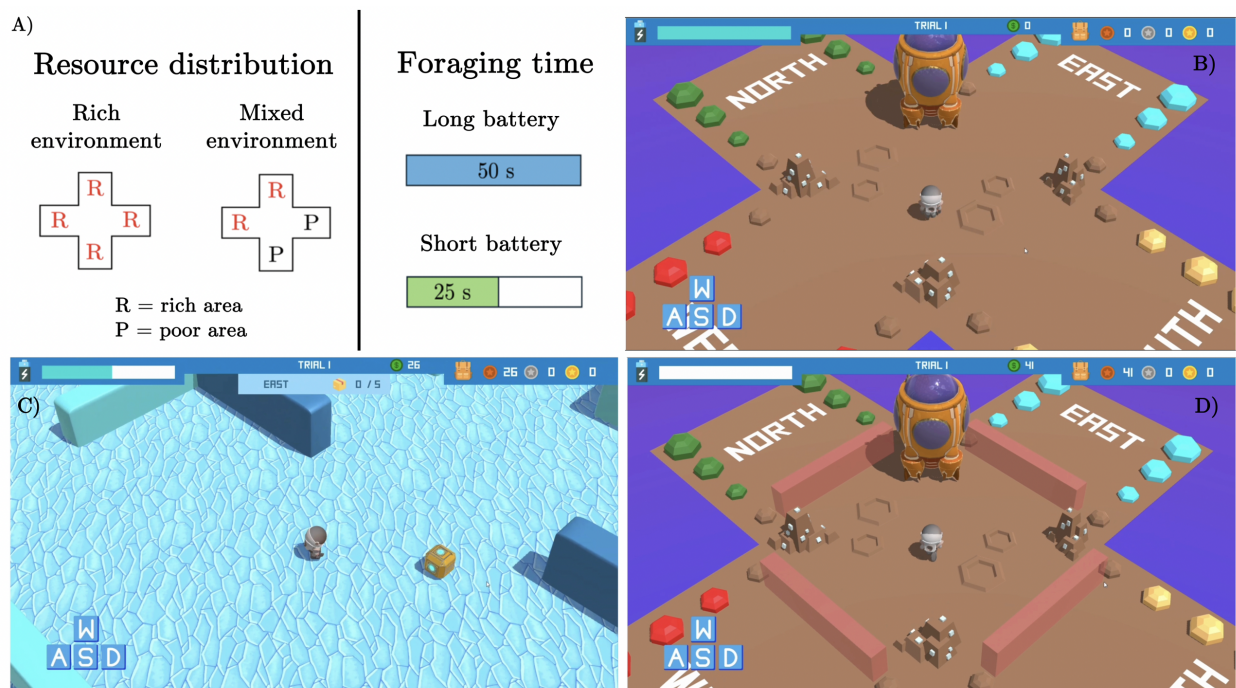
A)

Resource distribution

Rich environment

R
R R
R

Mixed environment

R
R P
P

R = rich area
P = poor area

Foraging time

Long battery

50 s

Short battery

25 s

TRIAL 1 0 0 0 0

B)

NORTH

EAST

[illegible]UTH

W
A S D

TRIAL 1 26 26 0 0

EAST 0 / 5

C)

W
A S D

TRIAL 1 41 41 0 0

D)

NORTH

EAST

W
A S D